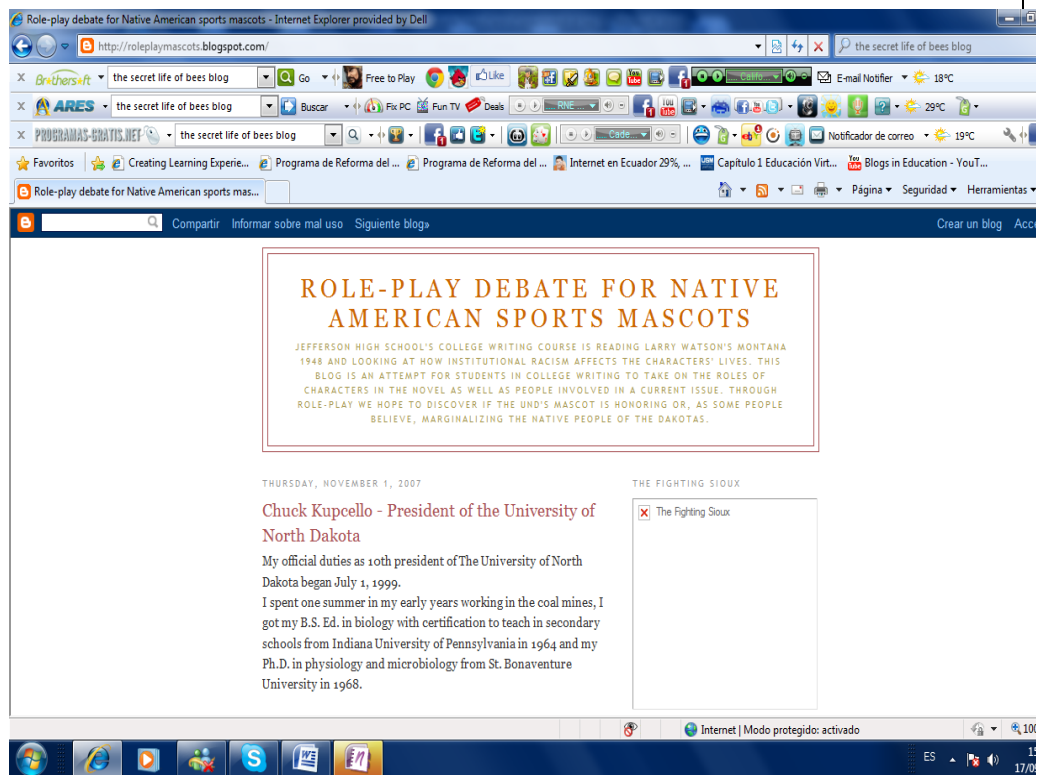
Role-play debate for Native American sports mascots - Internet Explorer provided by Dell

http://roleplaymascots.blogspot.com/

the secret life of bees blog

Brothersoft the secret life of bees blog Go Free to Play Like Califo... E-mail Notifier 18ºC

ARES the secret life of bees blog Buscar Fix PC Fun TV Deals RNE... 29ºC

PROGRAMAS-GRATIS.NET the secret life of bees blog Cade... Notificador de correo 19ºC

Favoritos Creating Learning Experie... Programa de Reforma del ... Programa de Reforma del ... Internet en Ecuador 29%, ... Capítulo 1 Educación Virt... Blogs in Education - YouT...

Role-play debate for Native American sports mas...

Página Seguridad Herramientas

Compartir Informar sobre mal uso Siguiente blog»

Crear un blog Acce

ROLE-PLAY DEBATE FOR NATIVE AMERICAN SPORTS MASCOTS

JEFFERSON HIGH SCHOOL'S COLLEGE WRITING COURSE IS READING LARRY WATSON'S MONTANA 1948 AND LOOKING AT HOW INSTITUTIONAL RACISM AFFECTS THE CHARACTERS' LIVES. THIS BLOG IS AN ATTEMPT FOR STUDENTS IN COLLEGE WRITING TO TAKE ON THE ROLES OF CHARACTERS IN THE NOVEL AS WELL AS PEOPLE INVOLVED IN A CURRENT ISSUE. THROUGH ROLE-PLAY WE HOPE TO DISCOVER IF THE UND'S MASCOT IS HONORING OR, AS SOME PEOPLE BELIEVE, MARGINALIZING THE NATIVE PEOPLE OF THE DAKOTAS.

THURSDAY, NOVEMBER 1, 2007

Chuck Kupcello - President of the University of North Dakota

My official duties as 10th president of The University of North Dakota began July 1, 1999.
I spent one summer in my early years working in the coal mines, I got my B.S. Ed. in biology with certification to teach in secondary schools from Indiana University of Pennsylvania in 1964 and my Ph.D. in physiology and microbiology from St. Bonaventure University in 1968.

THE FIGHTING SIOUX

The Fighting Sioux

Internet | Modo protegido: activado

100

ES

17/0